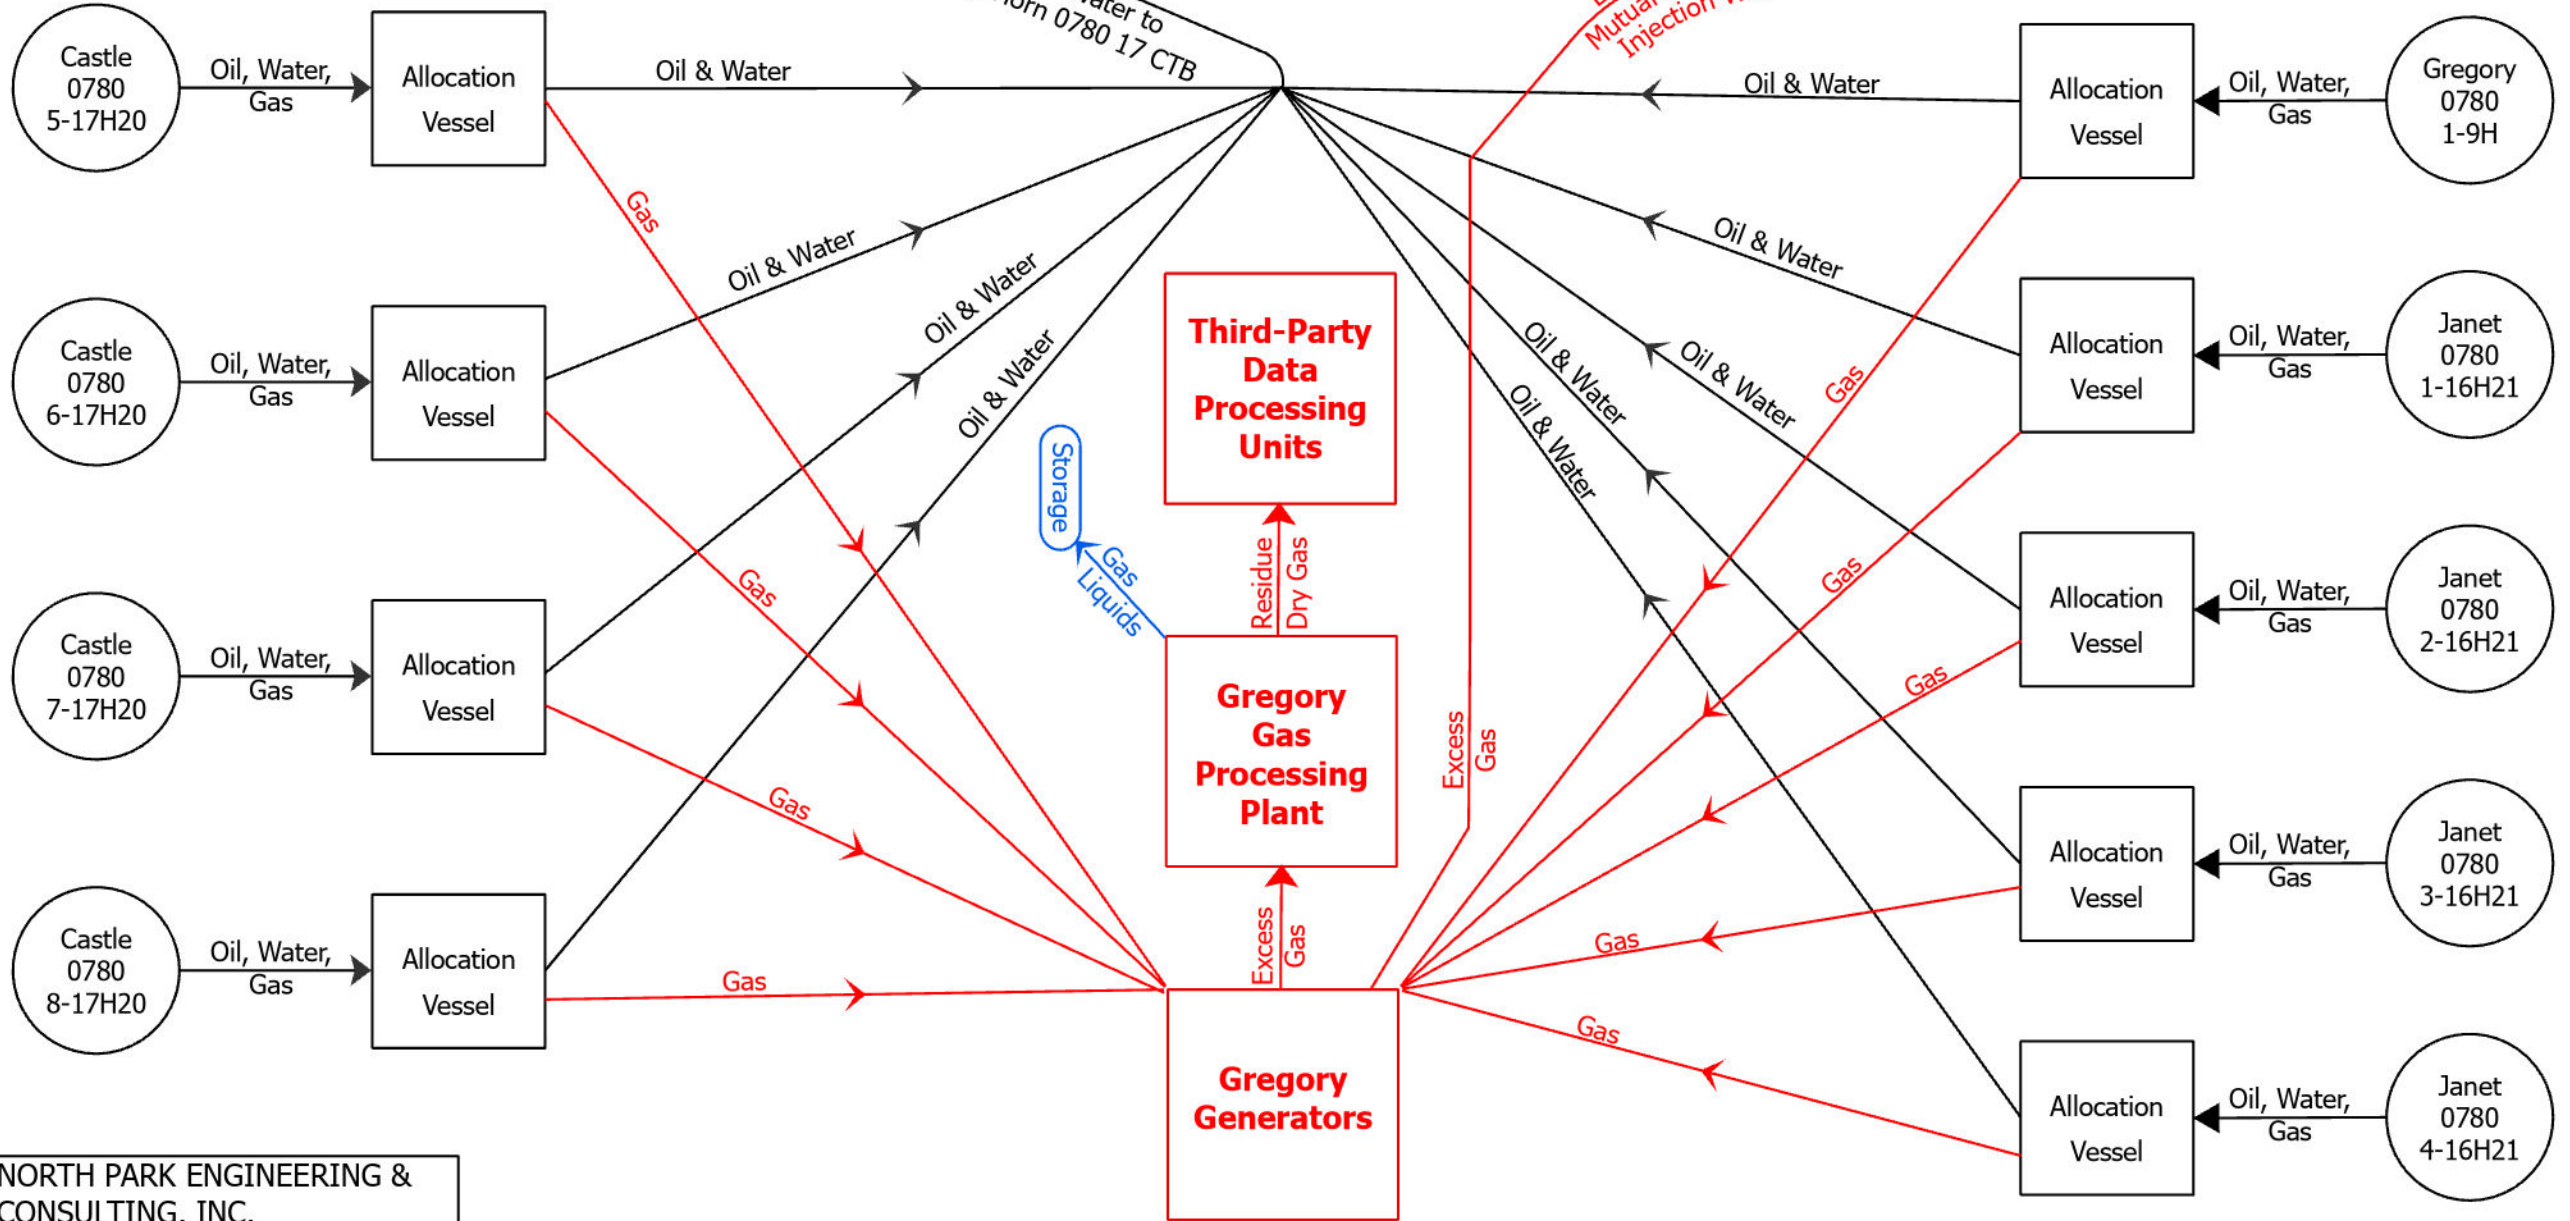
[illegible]ater to
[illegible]orn 0780 17 CTB

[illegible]
Mutual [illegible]
Injection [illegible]

Castle
0780
5-17H20

Oil, Water,
Gas

Allocation
Vessel

Oil & Water

Gas

Castle
0780
6-17H20

Oil, Water,
Gas

Allocation
Vessel

Oil & Water

Oil & Water

Oil & Water

Gas

Castle
0780
7-17H20

Oil, Water,
Gas

Allocation
Vessel

Gas

Castle
0780
8-17H20

Oil, Water,
Gas

Allocation
Vessel

Gas

Storage

Gas
Liquids

Third-Party
Data
Processing
Units

Residue
Dry Gas

Gregory
Gas
Processing
Plant

Excess
Gas

Gregory
Generators

Excess
Gas

Oil & Water

Allocation
Vessel

Oil, Water,
Gas

Gregory
0780
1-9H

Oil & Water

Allocation
Vessel

Oil, Water,
Gas

Janet
0780
1-16H21

Oil & Water

Oil & Water

Oil & Water

Gas

Gas

Allocation
Vessel

Oil, Water,
Gas

Janet
0780
2-16H21

Gas

Allocation
Vessel

Oil, Water,
Gas

Janet
0780
3-16H21

Gas

Gas

Allocation
Vessel

Oil, Water,
Gas

Janet
0780
4-16H21

NORTH PARK ENGINEERING &
CONSULTING, INC.